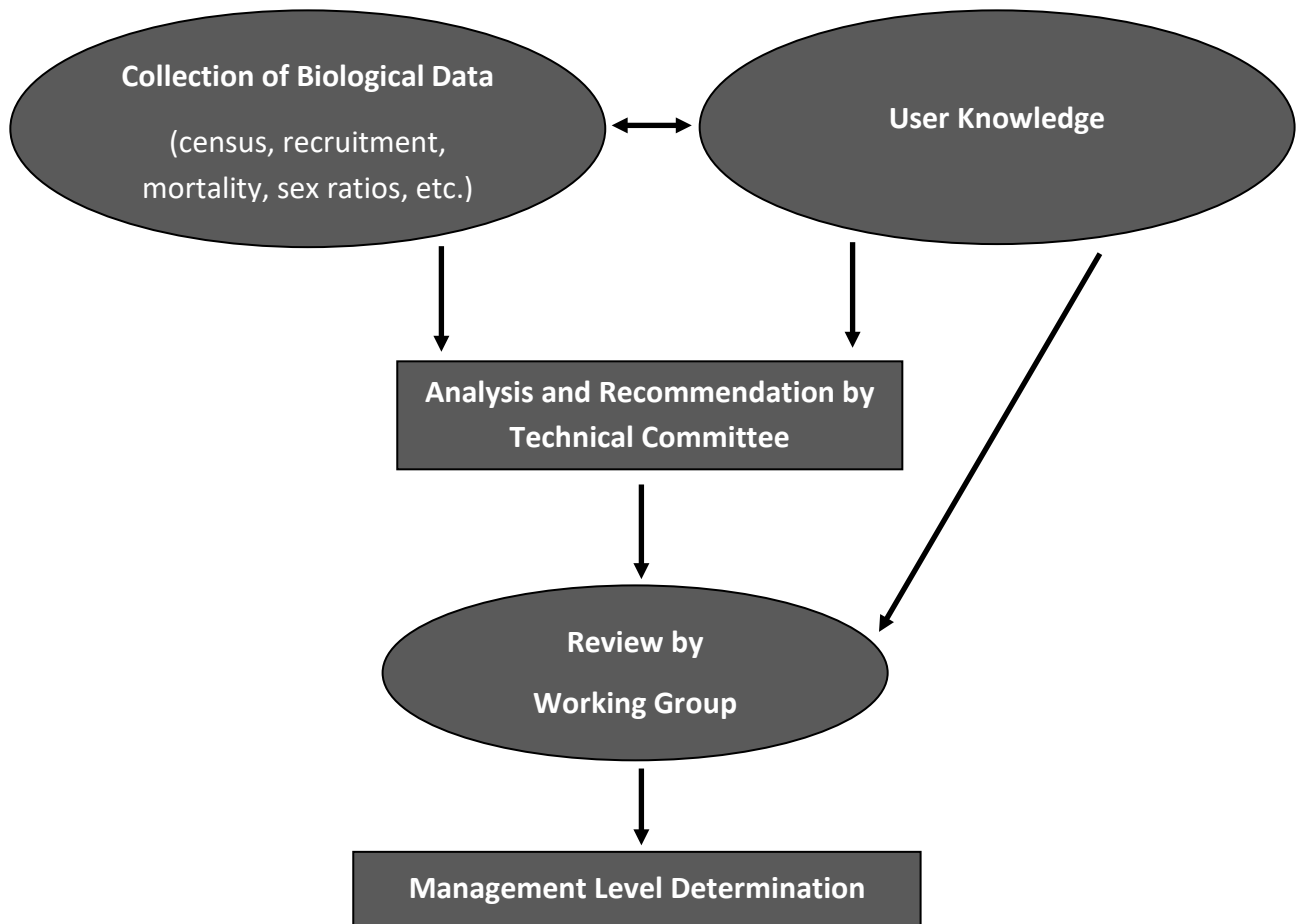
Collection of Biological Data

(census, recruitment, mortality, sex ratios, etc.)

User Knowledge

Analysis and Recommendation by Technical Committee

Review by

Working Group

Management Level Determination